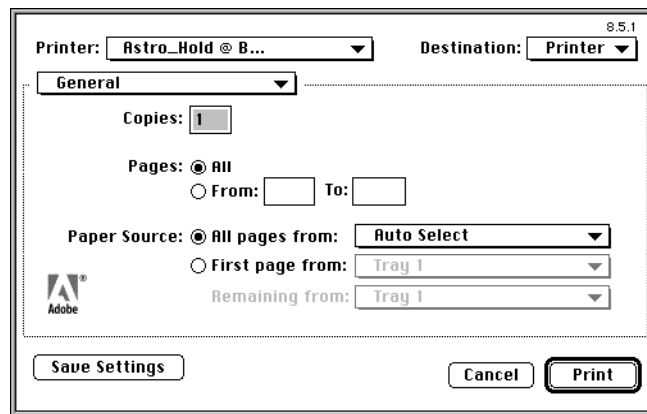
8.5.1

Printer: Astro_Hold @ B...

Destination: Printer

General

Copies: 1

Pages: All

From: To:

Paper Source: All pages from: Auto Select

First page from: Tray 1

Remaining from: Tray 1

Adobe

Save Settings

Cancel

Print